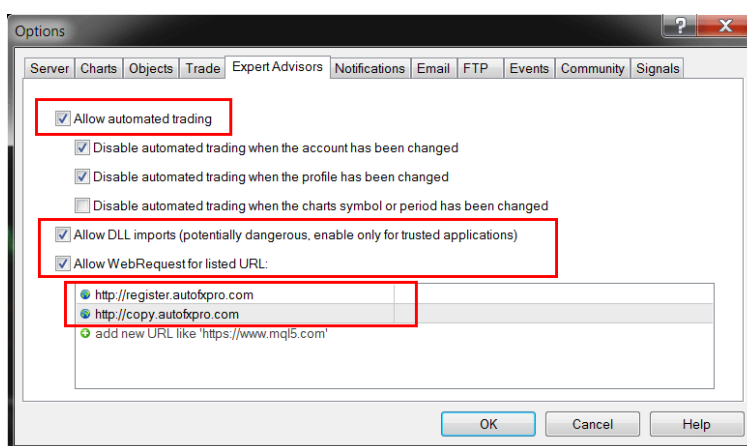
Options

?

Server | Charts | Objects | Trade | Expert Advisors | Notifications | Email | FTP | Events | Community | Signals

Allow automated trading

Disable automated trading when the account has been changed

Disable automated trading when the profile has been changed

Disable automated trading when the charts symbol or period has been changed

Allow DLL imports (potentially dangerous, enable only for trusted applications)

Allow WebRequest for listed URL:

http://register.autofxpro.com
http://copy.autofxpro.com
add new URL like 'https://www.mql5.com'

OK | Cancel | Help